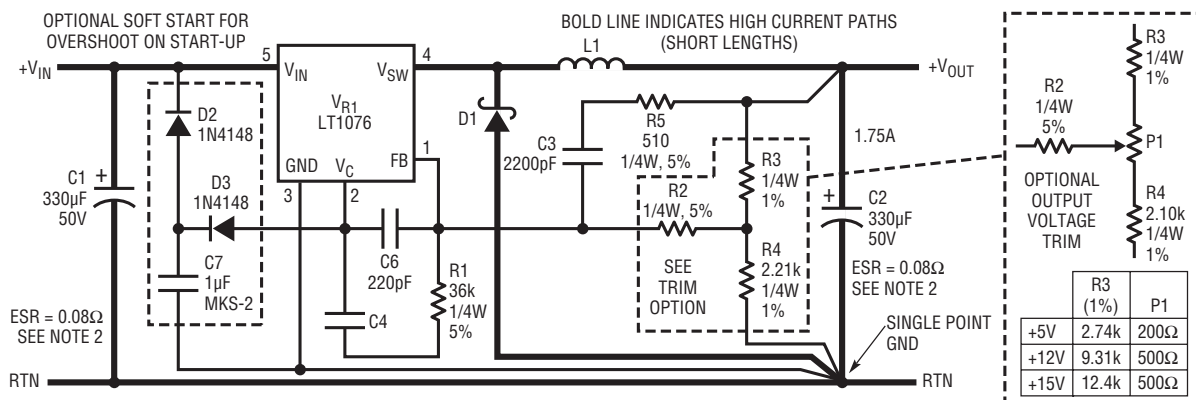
OPTIONAL SOFT START FOR OVERSHOOT ON START-UP

BOLD LINE INDICATES HIGH CURRENT PATHS (SHORT LENGTHS)

$+V_{IN}$

5

$V_{IN}$

$V_{SW}$

4

$V_{R1}$
LT1076

L1

$+V_{OUT}$

D2
1N4148

GND

$V_C$

FB

1

D1

C3
2200pF

R5
510
1/4W, 5%

1.75A

R3
1/4W
1%

R2
1/4W, 5%

R4
2.21k
1/4W
1%

SEE TRIM OPTION

C1
330µF
50V

3

2

D3
1N4148

C6
220pF

C7
1µF
MKS-2

C4

R1
36k
1/4W
5%

C2
330µF
50V

ESR = 0.08Ω
SEE NOTE 2

ESR = 0.08Ω
SEE NOTE 2

SINGLE POINT GND

RTN

RTN

R3
1/4W
1%

R2
1/4W
5%

P1

OPTIONAL OUTPUT VOLTAGE TRIM

R4
2.10k
1/4W
1%

| | R3 (1%) | P1 |
|---|---|---|
| +5V | 2.74k | 200Ω |
| +12V | 9.31k | 500Ω |
| +15V | 12.4k | 500Ω |